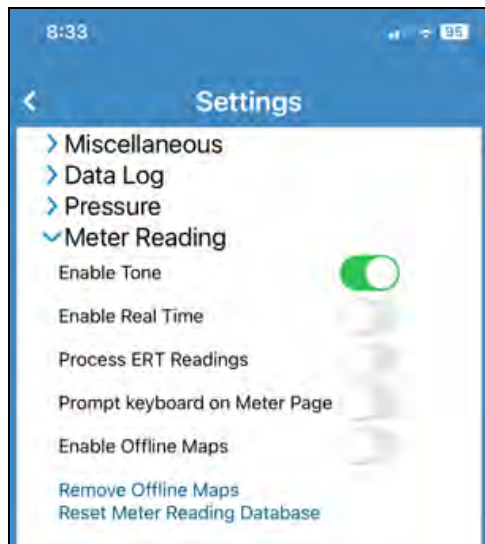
8:33

95

<

Settings

> Miscellaneous

> Data Log

> Pressure

⌄ Meter Reading

Enable Tone

Enable Real Time

Process ERT Readings

Prompt keyboard on Meter Page

Enable Offline Maps

Remove Offline Maps
Reset Meter Reading Database